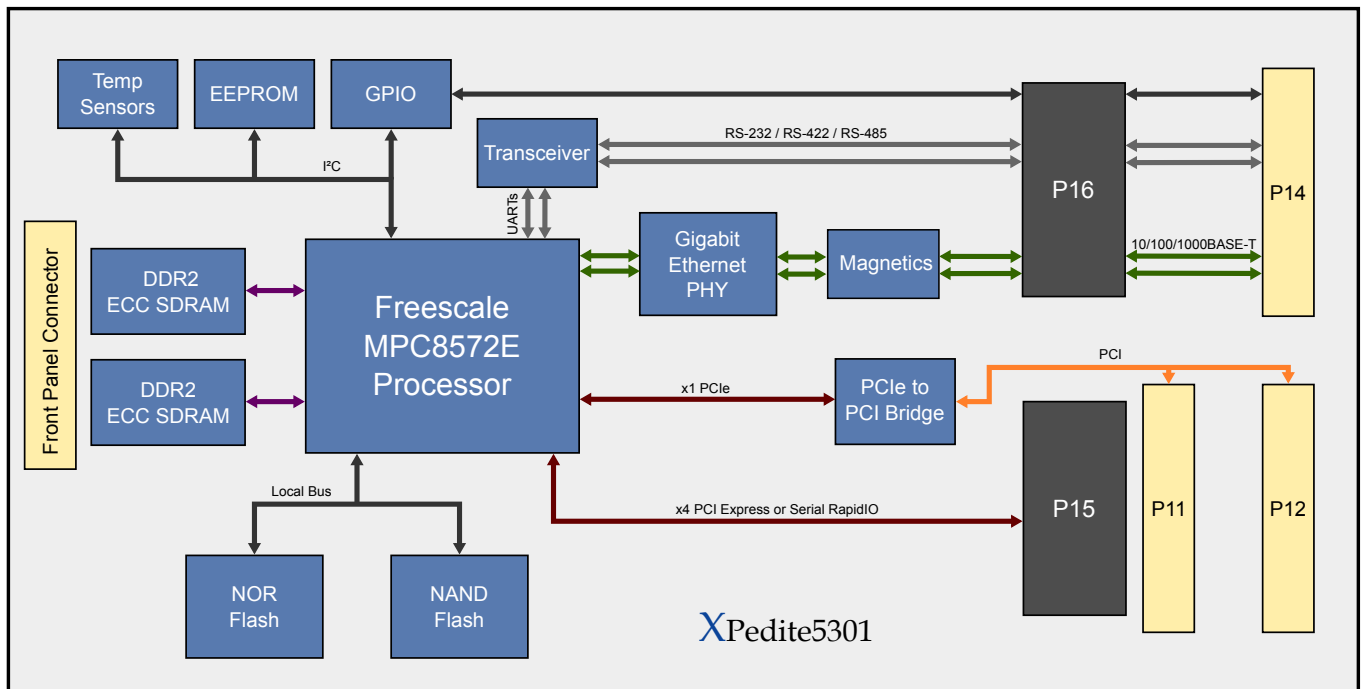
Temp Sensors

EEPROM

GPIO

I²C

Transceiver

RS-232 / RS-422 / RS-485

P16

P14

UARTs

Front Panel Connector

DDR2 ECC SDRAM

DDR2 ECC SDRAM

Freescale MPC8572E Processor

Gigabit Ethernet PHY

Magnetics

10/100/1000BASE-T

PCI

x1 PCIe

PCIe to PCI Bridge

P15

P11

P12

Local Bus

x4 PCI Express or Serial RapidIO

NOR Flash

NAND Flash

XPedite5301